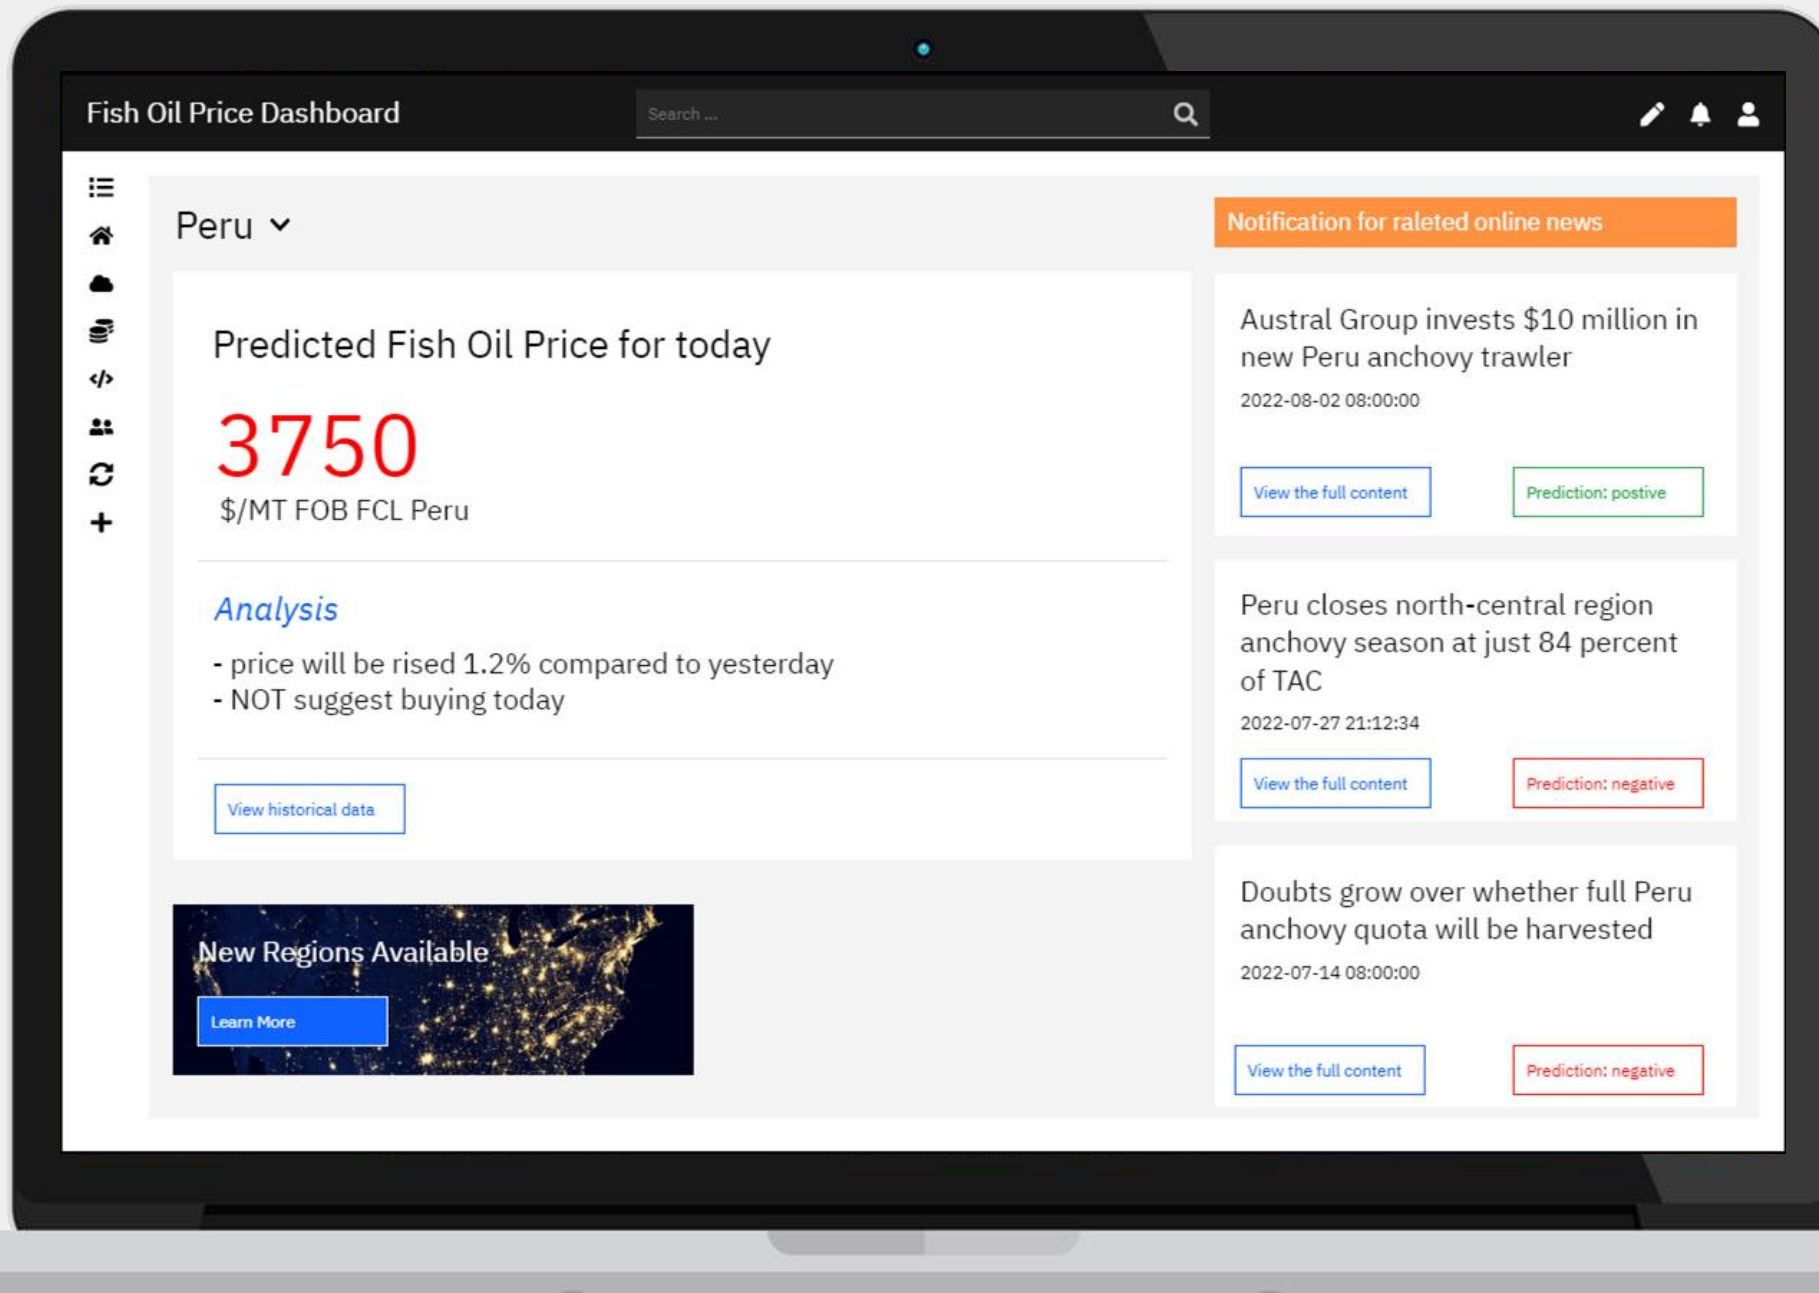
Fish Oil Price Dashboard

Search ...

Peru

Predicted Fish Oil Price for today

3750

$/MT FOB FCL Peru

Analysis

- price will be rised 1.2% compared to yesterday
- NOT suggest buying today

View historical data

New Regions Available

Learn More

Notification for raleted online news

Austral Group invests $10 million in new Peru anchovy trawler

2022-08-02 08:00:00

View the full content

Prediction: postive

Peru closes north-central region anchovy season at just 84 percent of TAC

2022-07-27 21:12:34

View the full content

Prediction: negative

Doubts grow over whether full Peru anchovy quota will be harvested

2022-07-14 08:00:00

View the full content

Prediction: negative